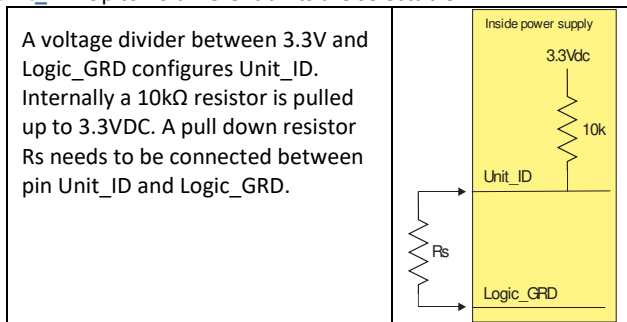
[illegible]

A voltage divider between 3.3V and Logic_GRD configures Unit_ID. Internally a 10kΩ resistor is pulled up to 3.3VDC. A pull down resistor Rs needs to be connected between pin Unit_ID and Logic_GRD.

Inside power supply

3.3Vdc

10k

Unit_ID

Rs

Logic_GRD